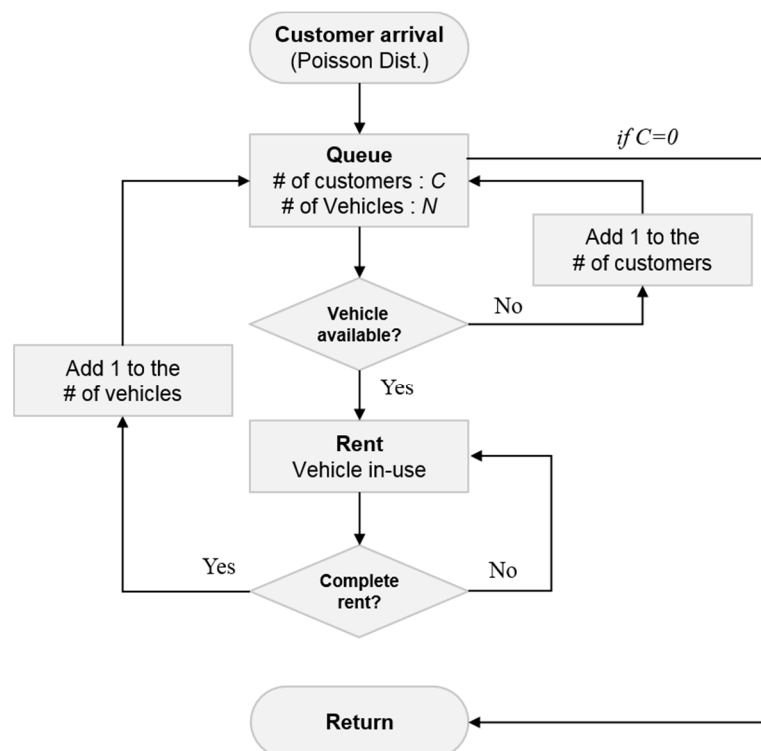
**Customer arrival**
(Poisson Dist.)

*if C=0*

**Queue**
# of customers : *C*
# of Vehicles : *N*

Add 1 to the
# of customers

**Vehicle available?**

No

Add 1 to the
# of vehicles

Yes

**Rent**
Vehicle in-use

Yes

**Complete rent?**

No

**Return**